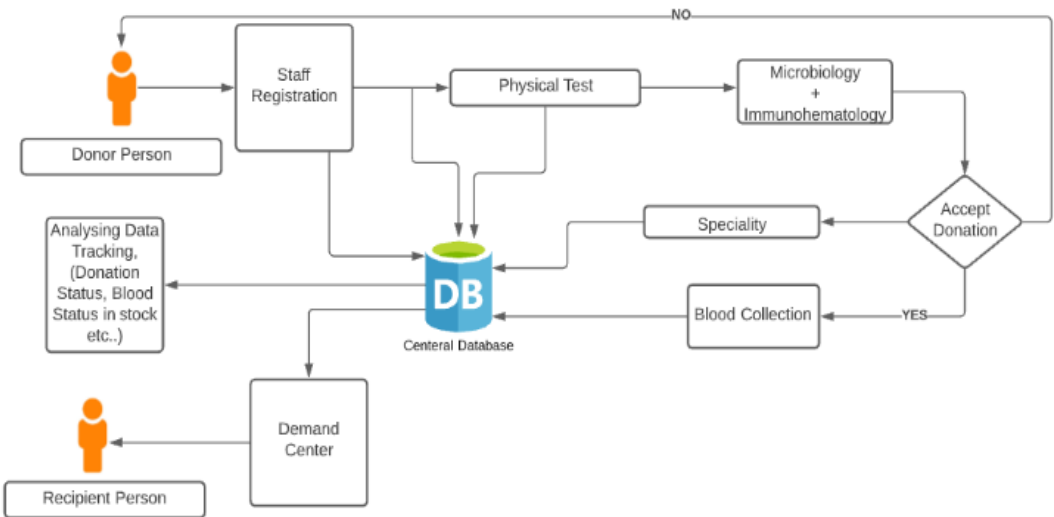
NO

Staff Registration

Physical Test

Microbiology + Immunohematology

Donor Person

Accept Donation

Speciality

Analysing Data Tracking, (Donation Status, Blood Status in stock etc..)

DB

Blood Collection

YES

Centeral Database

Demand Center

Recipient Person